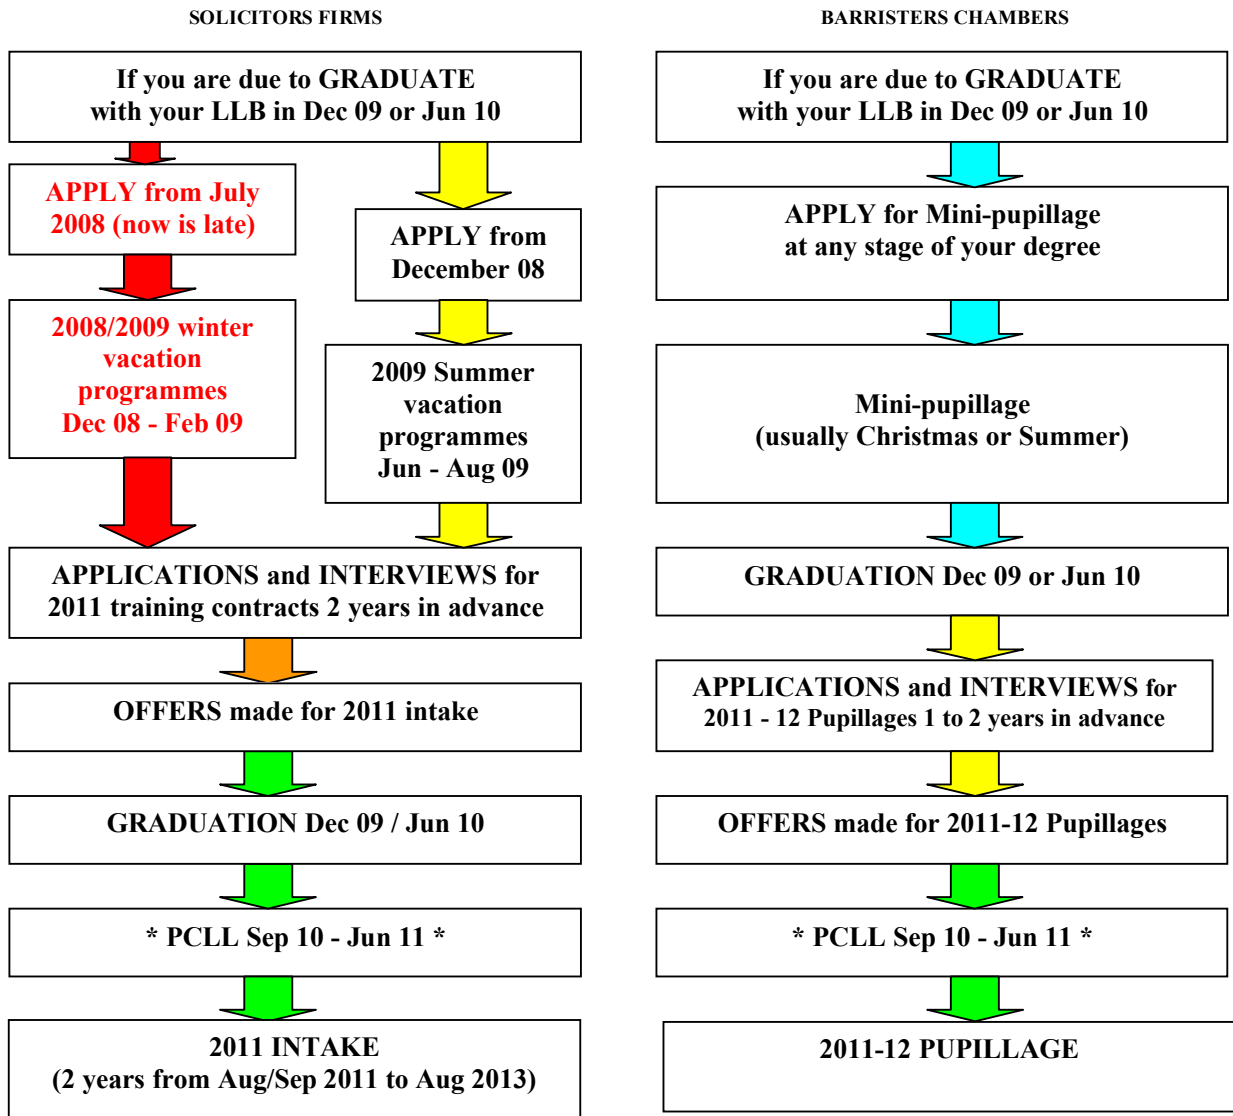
SOLICITORS FIRMS

If you are due to GRADUATE with your LLB in Dec 09 or Jun 10

APPLY from July 2008 (now is late)

APPLY from December 08

2008/2009 winter vacation programmes Dec 08 - Feb 09

2009 Summer vacation programmes Jun - Aug 09

APPLICATIONS and INTERVIEWS for 2011 training contracts 2 years in advance

OFFERS made for 2011 intake

GRADUATION Dec 09 / Jun 10

* PCLL Sep 10 - Jun 11 *

2011 INTAKE
(2 years from Aug/Sep 2011 to Aug 2013)

BARRISTERS CHAMBERS

If you are due to GRADUATE with your LLB in Dec 09 or Jun 10

APPLY for Mini-pupillage at any stage of your degree

Mini-pupillage
(usually Christmas or Summer)

GRADUATION Dec 09 or Jun 10

APPLICATIONS and INTERVIEWS for 2011 - 12 Pupillages 1 to 2 years in advance

OFFERS made for 2011-12 Pupillages

* PCLL Sep 10 - Jun 11 *

2011-12 PUPILLAGE